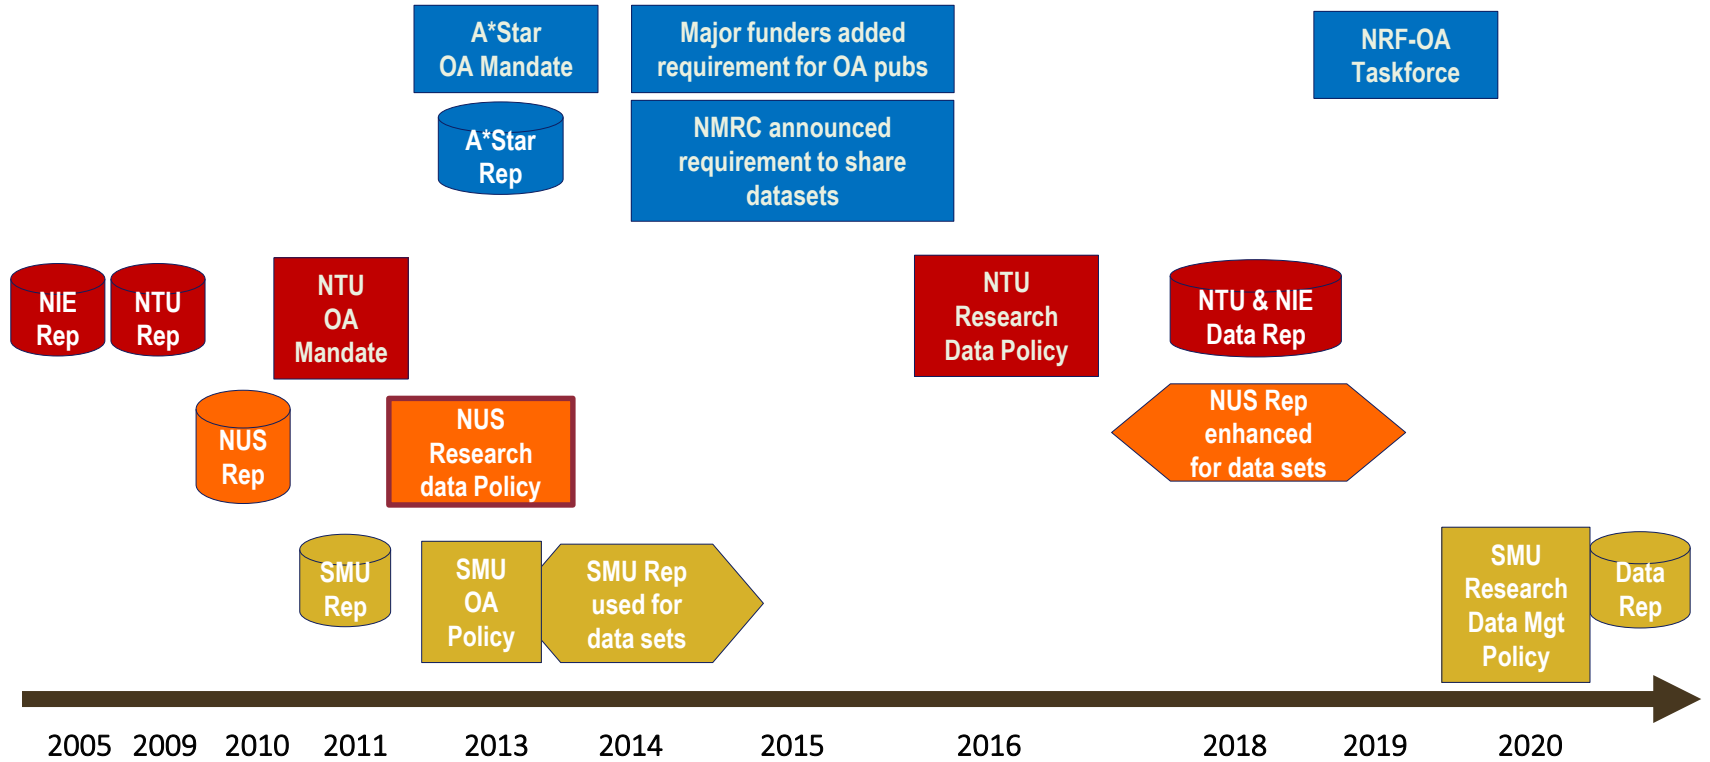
A*Star OA Mandate

Major funders added requirement for OA pubs

NRF-OA Taskforce

A*Star Rep

NMRC announced requirement to share datasets

NIE Rep

NTU Rep

NTU OA Mandate

NTU Research Data Policy

NTU & NIE Data Rep

NUS Rep

NUS Research data Policy

NUS Rep enhanced for data sets

SMU Rep

SMU OA Policy

SMU Rep used for data sets

SMU Research Data Mgt Policy

Data Rep

2005 2009 2010 2011 2013 2014 2015 2016 2018 2019 2020